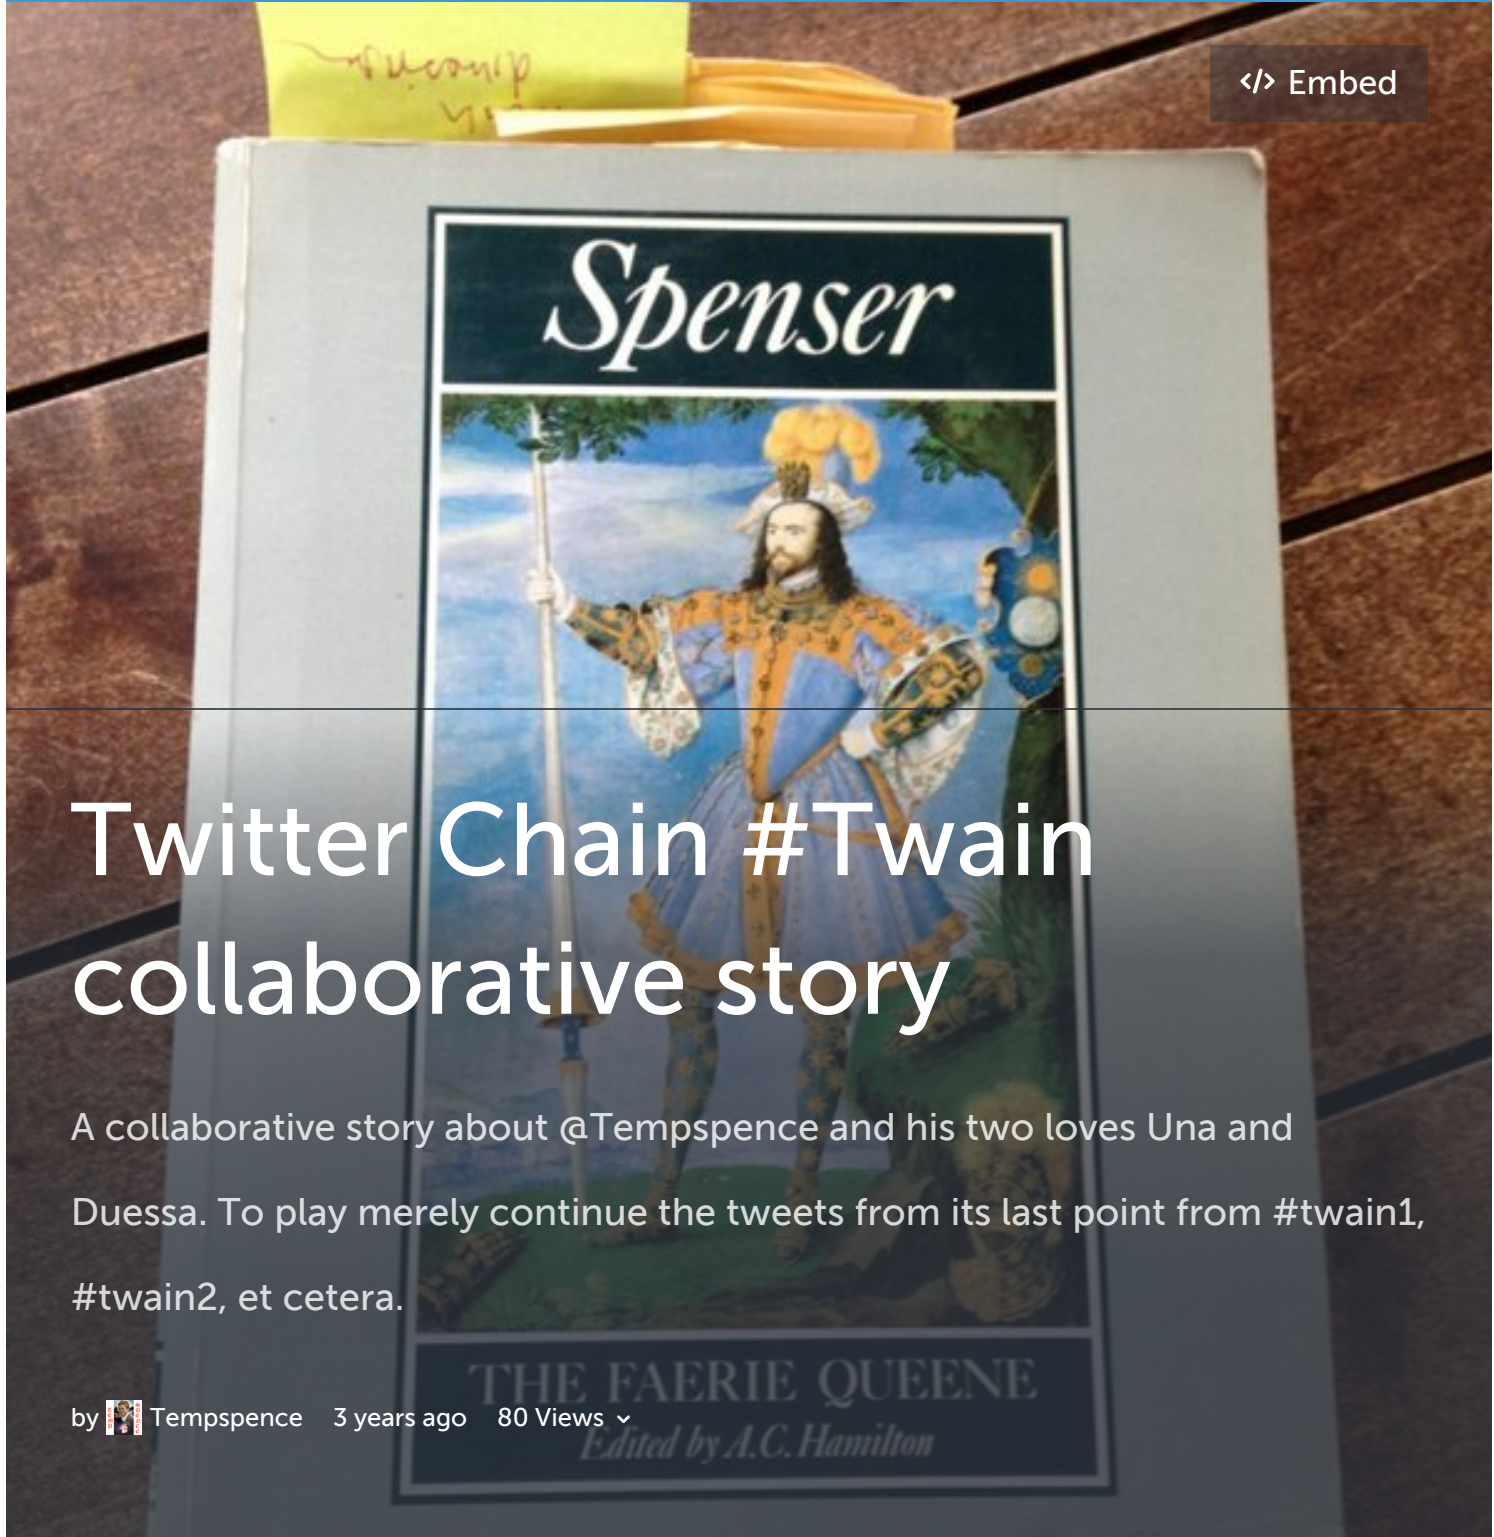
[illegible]

</> Embed

Spenser

Twitter Chain #Twain collaborative story

A collaborative story about @Tempspence and his two loves Una and Duessa. To play merely continue the tweets from its last point from #twain1, #twain2, et cetera.

THE FAERIE QUEENE
Edited by A.C. Hamilton

by Tempspence 3 years ago 80 Views